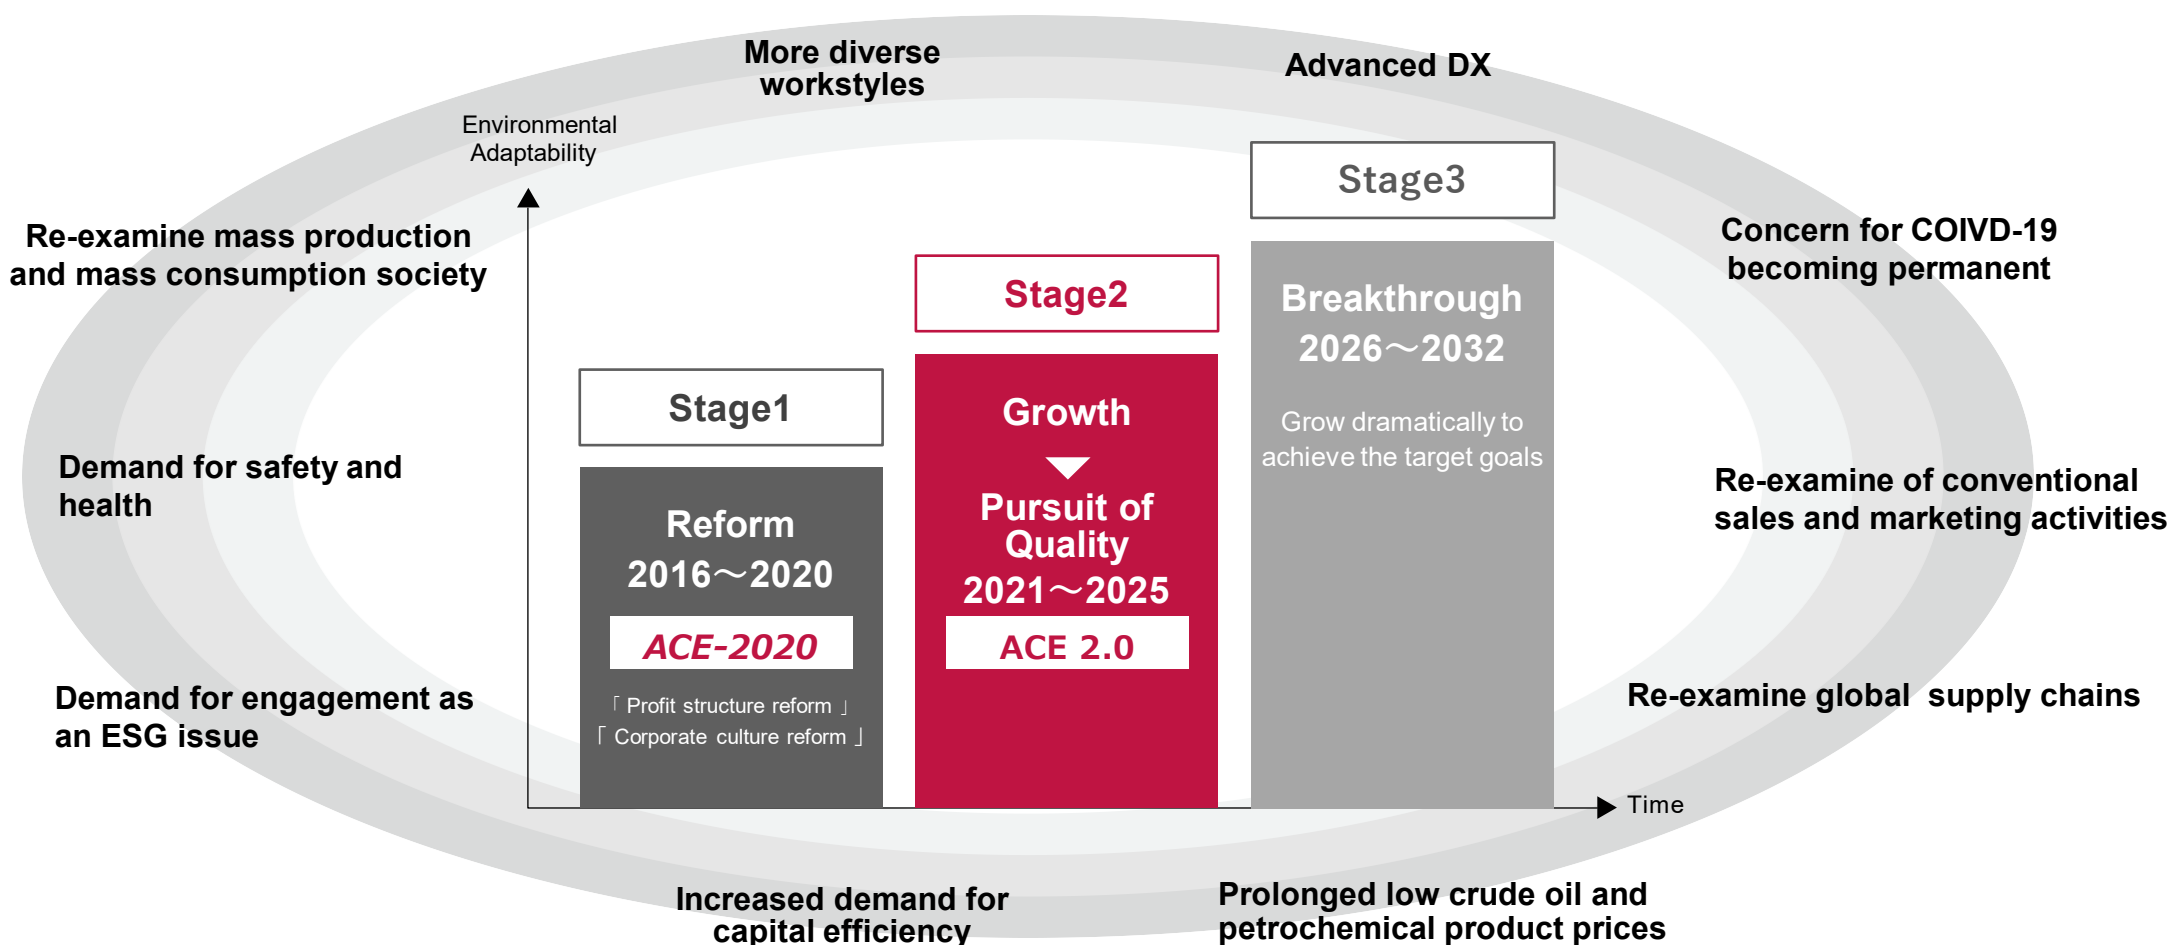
More diverse workstyles

Advanced DX

Environmental Adaptability

Re-examine mass production and mass consumption society

Concern for COIVD-19 becoming permanent

Stage3

Breakthrough
2026～2032

Grow dramatically to achieve the target goals

Stage2

Growth

Pursuit of Quality
2021～2025

ACE 2.0

Stage1

Reform
2016～2020

ACE-2020

「Profit structure reform」
「Corporate culture reform」

Demand for safety and health

Re-examine of conventional sales and marketing activities

Demand for engagement as an ESG issue

Re-examine global supply chains

Time

Increased demand for capital efficiency

Prolonged low crude oil and petrochemical product prices